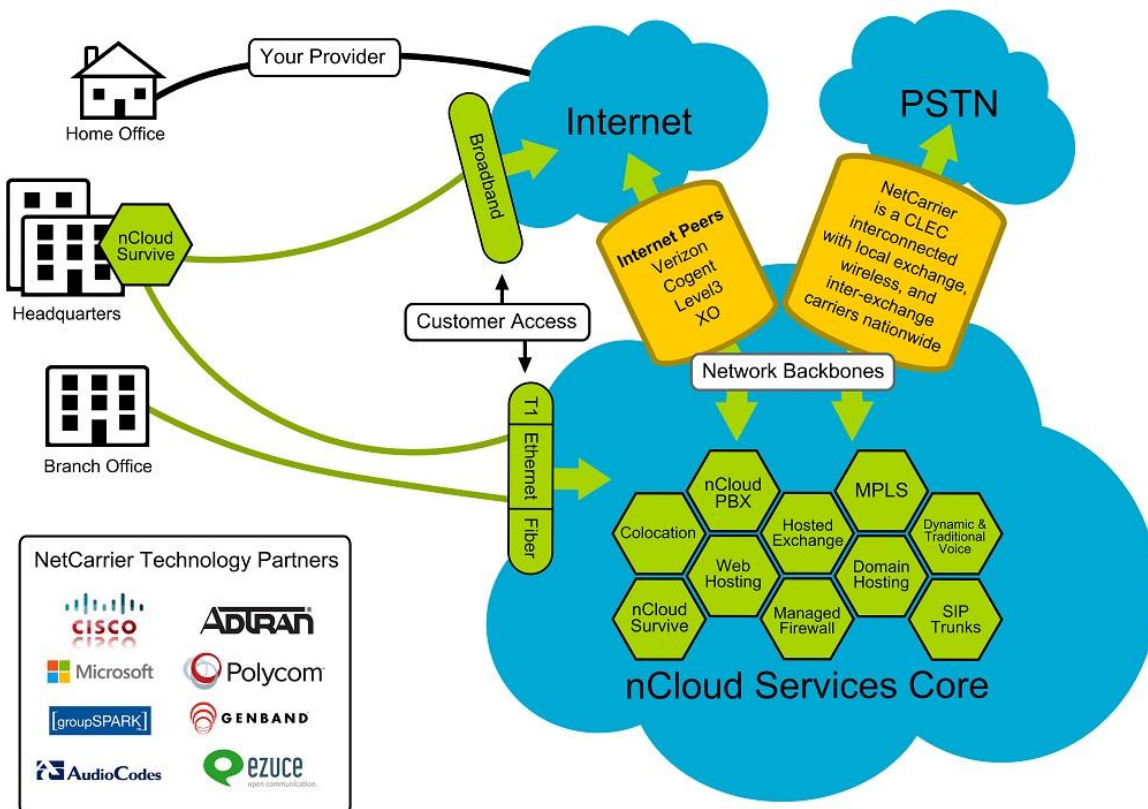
Your Provider

Home Office

Internet

PSTN

Broadband

nCloud Survive

Headquarters

Internet Peers
Verizon
Cogent
Level3
XO

NetCarrier is a CLEC interconnected with local exchange, wireless, and inter-exchange carriers nationwide

Customer Access

Network Backbones

Branch Office

T1
Ethernet
Fiber

nCloud PBX

MPLS

Colocation

Hosted Exchange

Dynamic & Traditional Voice

Web Hosting

Domain Hosting

nCloud Survive

Managed Firewall

SIP Trunks

nCloud Services Core

NetCarrier Technology Partners

CISCO

ADTRAN

Microsoft

Polycom

groupSPARK

GENBAND

AudioCodes

ezuce
open communication.